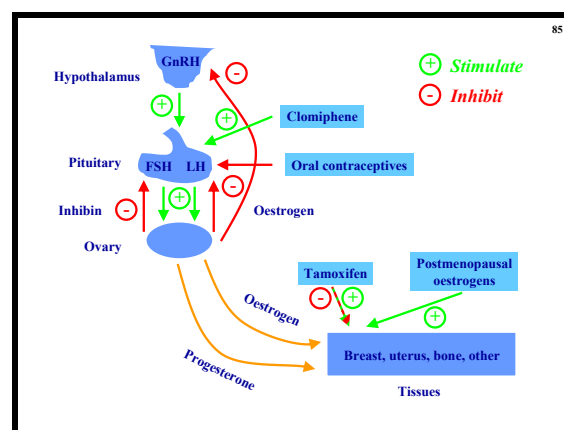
85

+ Stimulate
- Inhibit

GnRH
Hypothalamus
-
+
+
Clomiphene
Pituitary
FSH LH
Oral contraceptives
+
-
Inhibin
-
Oestrogen
Ovary
Tamoxifen
Postmenopausal oestrogens
- +
+
Oestrogen
Progesterone
Breast, uterus, bone, other
Tissues